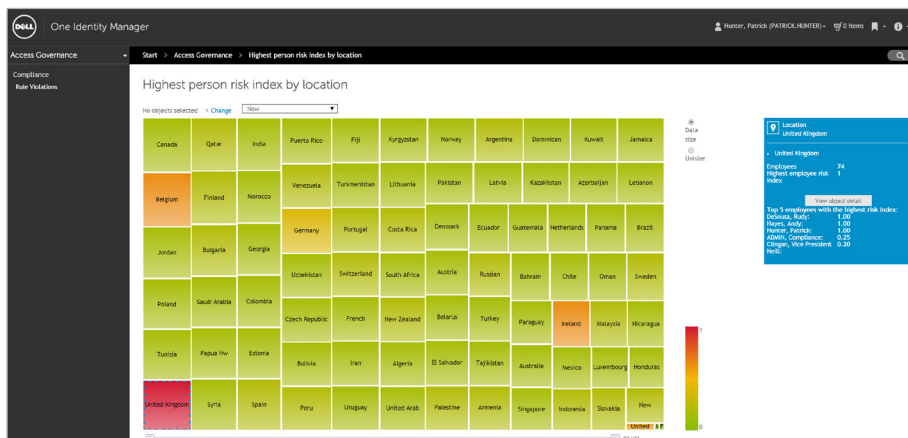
DELL One Identity Manager

Hunter, Patrick (PATRICK.HUNTER) 0 items

Access Governance

Compliance
Rule Violations

Start > Access Governance > Highest person risk index by location

Highest person risk index by location

No objects selected > Change Now

| Canada | Qatar | India | Puerto Rico | Fiji | Kyrgyzstan | Norway | Argentina | Dominican | Kuwait | Jamaica |
|---|---|---|---|---|---|---|---|---|---|---|
| Belgium | Finland | Morocco | Venezuela | Turkmenistan | Lithuania | Pakistan | Latvia | Kazakhstan | Azerbaijan | Lebanon |
| Jordan | Bulgaria | Georgia | Germany | Portugal | Costa Rica | Denmark | Ecuador | Guatemala | Netherlands | Panama | Brazil |
| Poland | Saudi Arabia | Colombia | Uzbekistan | Switzerland | South Africa | Austria | Russian | Bahrain | Chile | Oman | Sweden |
| Tunisia | Papua Nw | Estonia | Czech Republic | French | New Zealand | Belarus | Turkey | Paraguay | Ireland | Malaysia | Nicaragua |
| United Kingdom | Syria | Spain | Bolivia | Iran | Algeria | El Salvador | Tajikistan | Australia | Mexico | Luxembourg | Honduras |
| | | | Peru | Uruguay | United Arab | Palestine | Armenia | Singapore | Indonesia | Slovakia | New |

United

Data size
Unisize

1
0

Location
United Kingdom

United Kingdom

Employees 74
Highest employee risk index 1

View object detail

Top 5 employees with the highest risk index:
DeSousa, Rudy: 1.00
Hayes, Andy: 1.00
Hunter, Patrick: 1.00
ADMIN, Compliance: 0.25
Clingan, Vice President 0.20
Neil: